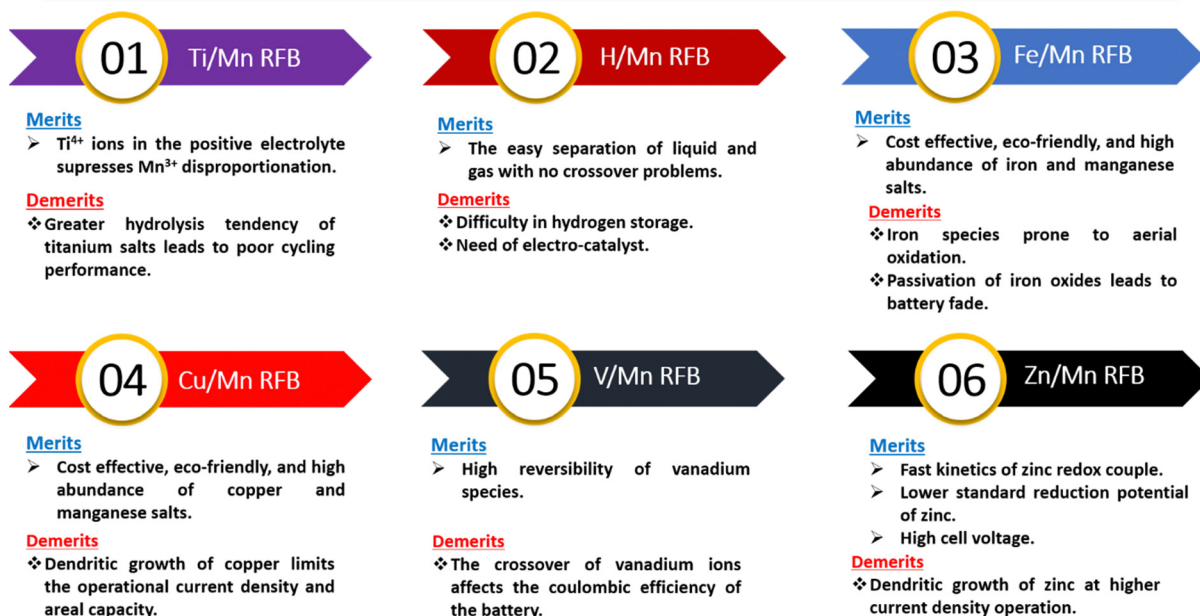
01 Ti/Mn RFB

Merits
➢ $Ti^{4+}$ ions in the positive electrolyte supresses $Mn^{3+}$ disproportionation.

Demerits
❖ Greater hydrolysis tendency of titanium salts leads to poor cycling performance.

02 H/Mn RFB

Merits
➢ The easy separation of liquid and gas with no crossover problems.

Demerits
❖ Difficulty in hydrogen storage.
❖ Need of electro-catalyst.

03 Fe/Mn RFB

Merits
➢ Cost effective, eco-friendly, and high abundance of iron and manganese salts.

Demerits
❖ Iron species prone to aerial oxidation.
❖ Passivation of iron oxides leads to battery fade.

04 Cu/Mn RFB

Merits
➢ Cost effective, eco-friendly, and high abundance of copper and manganese salts.

Demerits
❖ Dendritic growth of copper limits the operational current density and areal capacity.

05 V/Mn RFB

Merits
➢ High reversibility of vanadium species.

Demerits
❖ The crossover of vanadium ions affects the coulombic efficiency of the battery.

06 Zn/Mn RFB

Merits
➢ Fast kinetics of zinc redox couple.
➢ Lower standard reduction potential of zinc.
➢ High cell voltage.

Demerits
❖ Dendritic growth of zinc at higher current density operation.